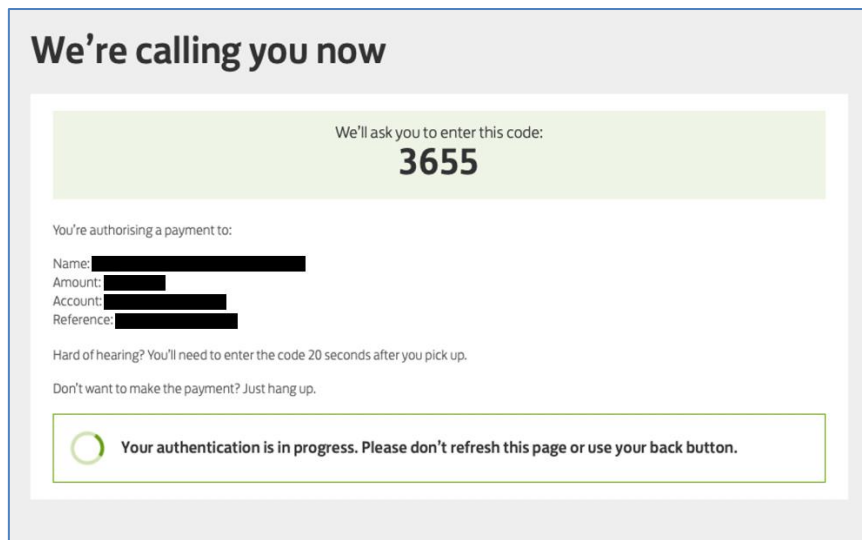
We're calling you now

We'll ask you to enter this code:
3655

You're authorising a payment to:

Name: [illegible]
Amount: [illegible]
Account: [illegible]
Reference: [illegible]

Hard of hearing? You'll need to enter the code 20 seconds after you pick up.

Don't want to make the payment? Just hang up.

Your authentication is in progress. Please don't refresh this page or use your back button.